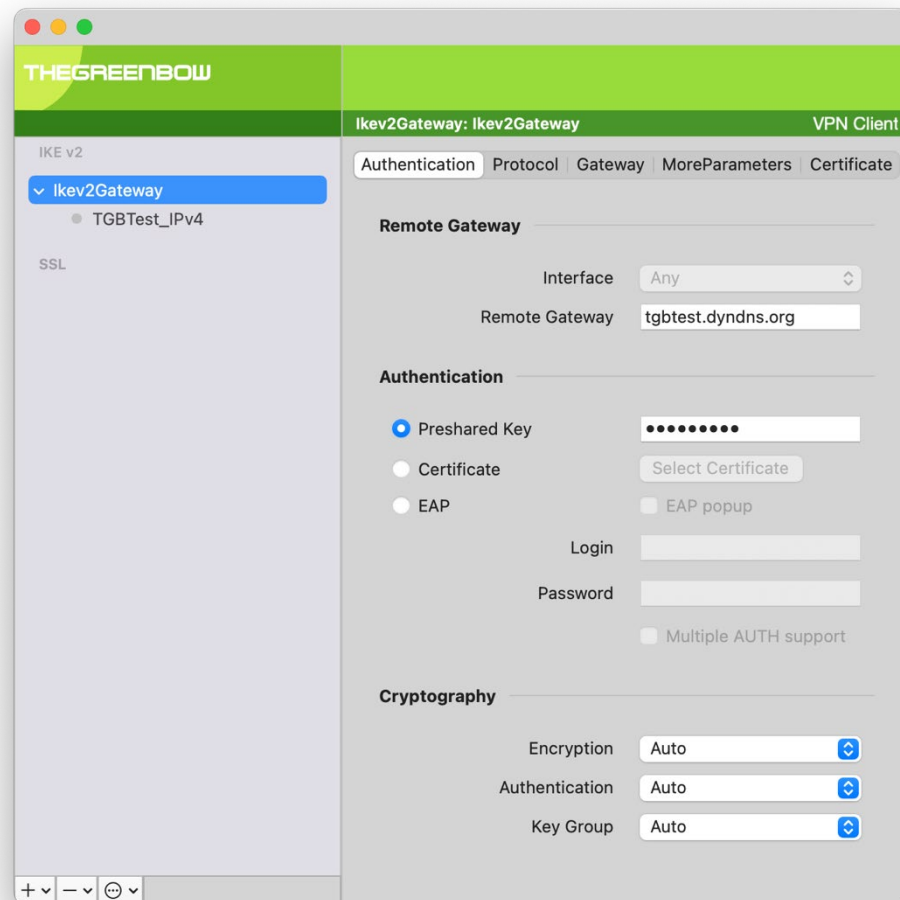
THEGREENBOW

Ikev2Gateway: Ikev2Gateway

VPN Client

IKE v2

Ikev2Gateway

TGBTest_IPv4

SSL

Authentication | Protocol | Gateway | MoreParameters | Certificate

Remote Gateway

Interface Any

Remote Gateway tgbtest.dyndns.org

Authentication

Preshared Key ●●●●●●●●●

Certificate Select Certificate

EAP EAP popup

Login

Password

Multiple AUTH support

Cryptography

Encryption Auto

Authentication Auto

Key Group Auto